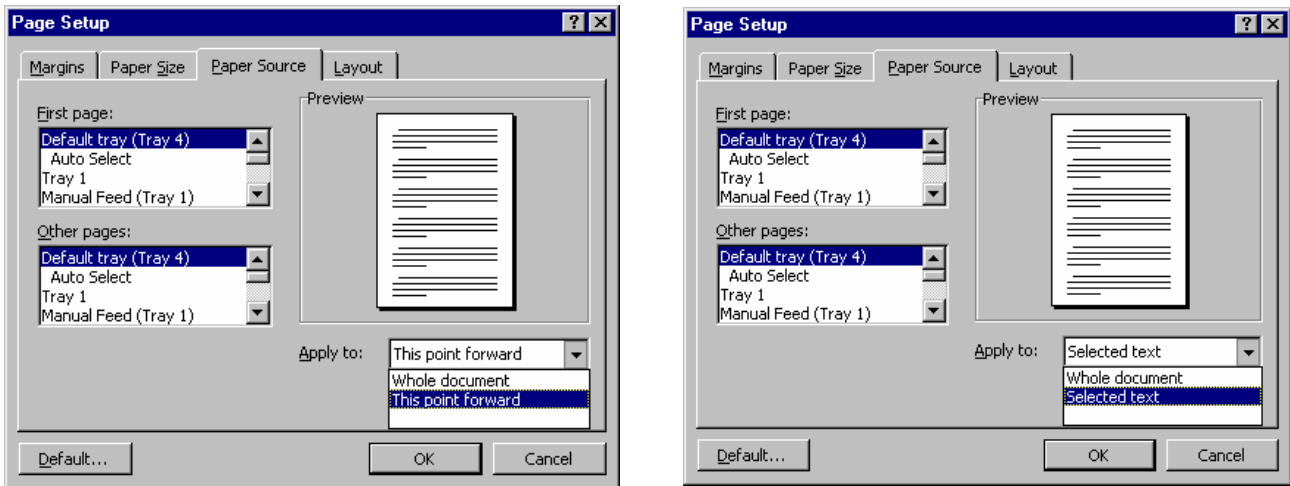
Page Setup ? ×

Margins | Paper Size | Paper Source | Layout

First page:
Default tray (Tray 4)
Auto Select
Tray 1
Manual Feed (Tray 1)

Other pages:
Default tray (Tray 4)
Auto Select
Tray 1
Manual Feed (Tray 1)

Preview

Apply to: This point forward
Whole document
This point forward

Default... OK Cancel

Page Setup ? ×

Margins | Paper Size | Paper Source | Layout

First page:
Default tray (Tray 4)
Auto Select
Tray 1
Manual Feed (Tray 1)

Other pages:
Default tray (Tray 4)
Auto Select
Tray 1
Manual Feed (Tray 1)

Preview

Apply to: Selected text
Whole document
Selected text

Default... OK Cancel